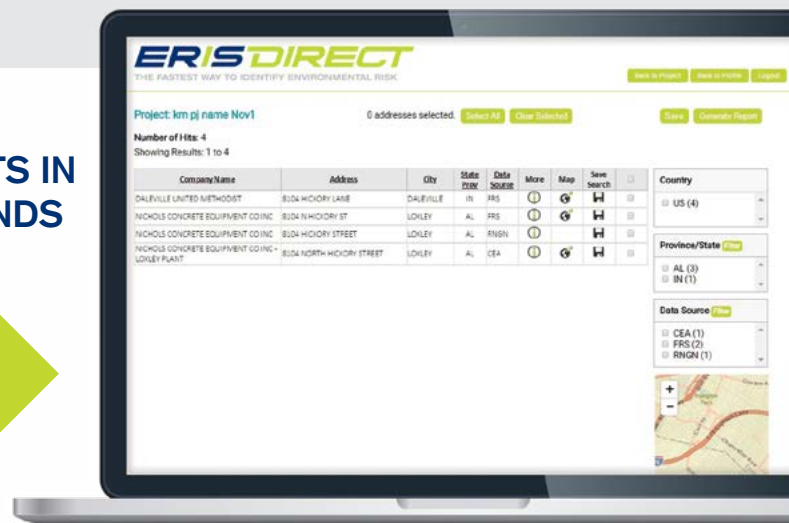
TS IN
NDS

ERIS DIRECT
THE FASTEST WAY TO IDENTIFY ENVIRONMENTAL RISK

Back to Project | Back to Profile | Logout

Project: km pj name Nov1

0 addresses selected. Select All | Clear Selected

Save | Generate Report

Number of Hits: 4
Showing Results: 1 to 4

| Company Name | Address | City | State Prov | Data Source | More | Map | Save Search |  |
|---|---|---|---|---|---|---|---|---|
| DALEVILLE UNITED METHODIST | 8104 HICKORY LANE | DALEVILLE | IN | FRS |  |  |  |  |
| NICHOLS CONCRETE EQUIPMENT CO INC | 8104 N HICKORY ST | LOXLEY | AL | FRS |  |  |  |  |
| NICHOLS CONCRETE EQUIPMENT CO INC | 8104 HICKORY STREET | LOXLEY | AL | RNGN |  |  |  |  |
| NICHOLS CONCRETE EQUIPMENT CO INC - LOXLEY PLANT | 8104 NORTH HICKORY STREET | LOXLEY | AL | CEA |  |  |  |  |

Country
US (4)

Province/State Filter
AL (3)
IN (1)

Data Source Filter
CEA (1)
FRS (2)
RNGN (1)

+
-